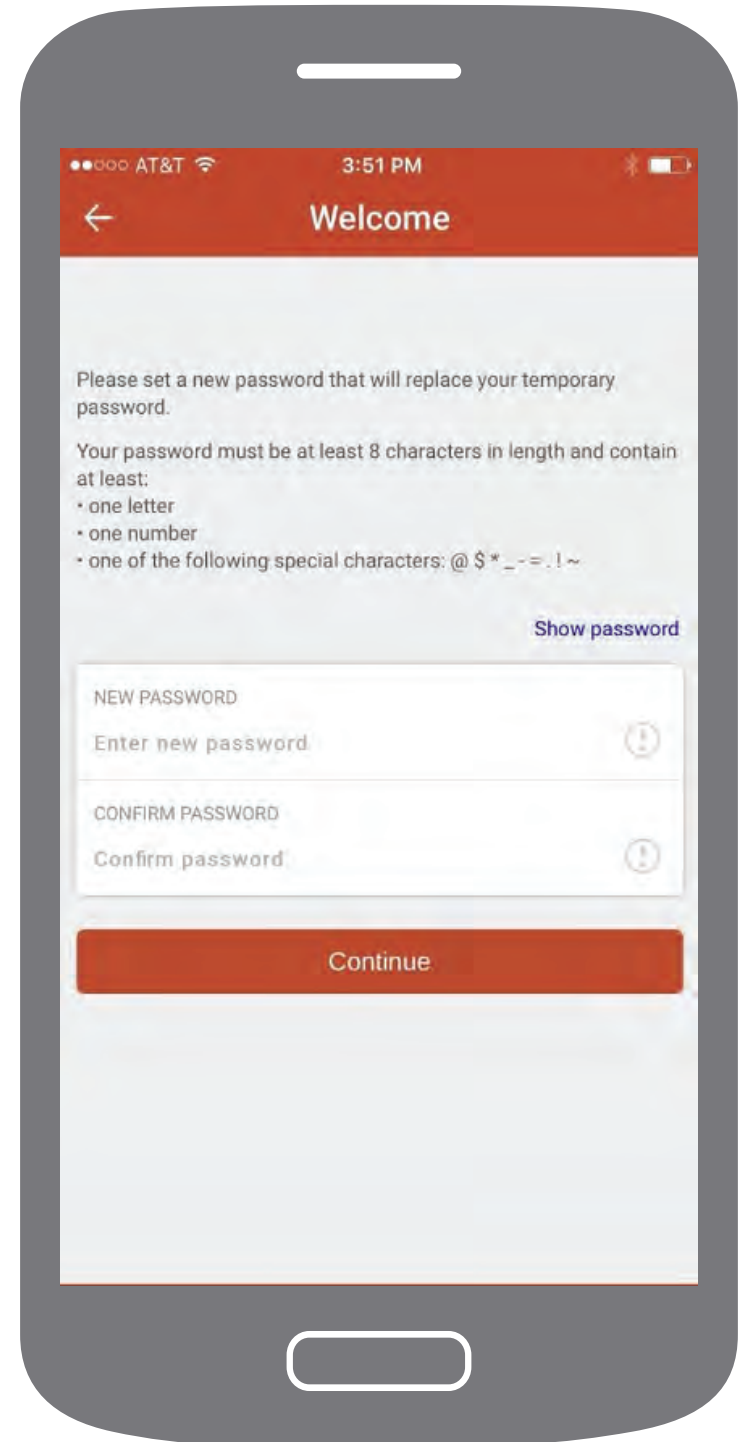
●●○○○ AT&T 3:51 PM

Welcome

Please set a new password that will replace your temporary password.

Your password must be at least 8 characters in length and contain at least:
• one letter
• one number
• one of the following special characters: @ $ * _ - = . ! ~

Show password

NEW PASSWORD

Enter new password

CONFIRM PASSWORD

Confirm password

Continue